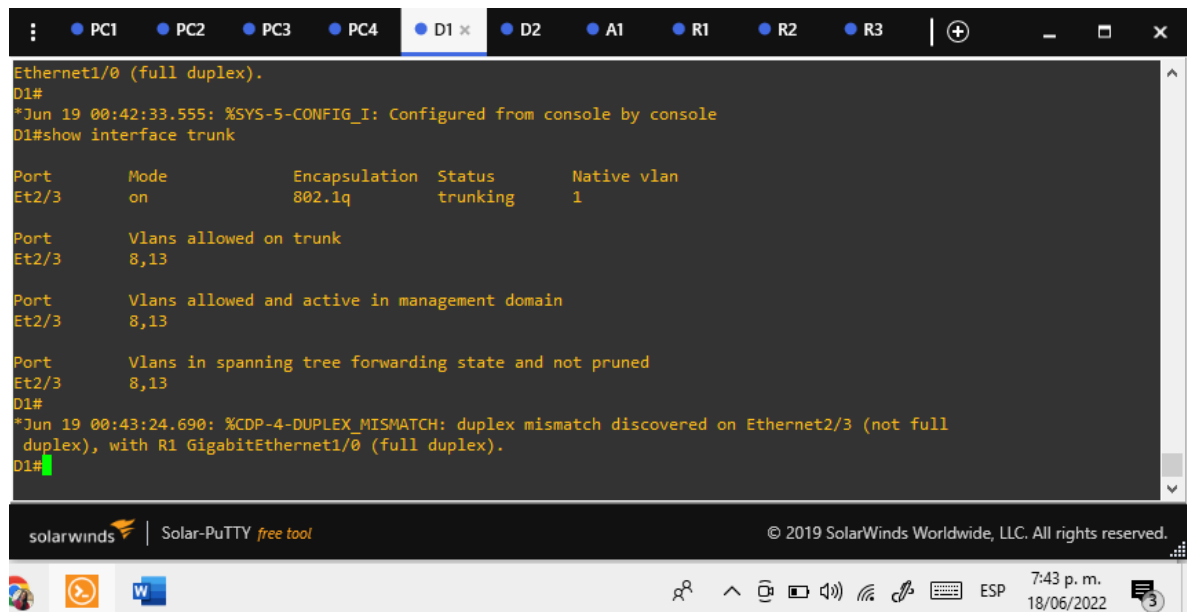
⋮ PC1 PC2 PC3 PC4 D1 × D2 A1 R1 R2 R3

Ethernet1/0 (full duplex).
D1#
*Jun 19 00:42:33.555: %SYS-5-CONFIG_I: Configured from console by console
D1#show interface trunk

| Port | Mode | Encapsulation | Status | Native vlan |
|---|---|---|---|---|
| Et2/3 | on | 802.1q | trunking | 1 |

Port Vlans allowed on trunk
Et2/3 8,13

Port Vlans allowed and active in management domain
Et2/3 8,13

Port Vlans in spanning tree forwarding state and not pruned
Et2/3 8,13
D1#
*Jun 19 00:43:24.690: %CDP-4-DUPLEX_MISMATCH: duplex mismatch discovered on Ethernet2/3 (not full duplex), with R1 GigabitEthernet1/0 (full duplex).
D1#

solarwinds | Solar-PuTTY free tool © 2019 SolarWinds Worldwide, LLC. All rights reserved.

ESP 7:43 p. m. 18/06/2022 3